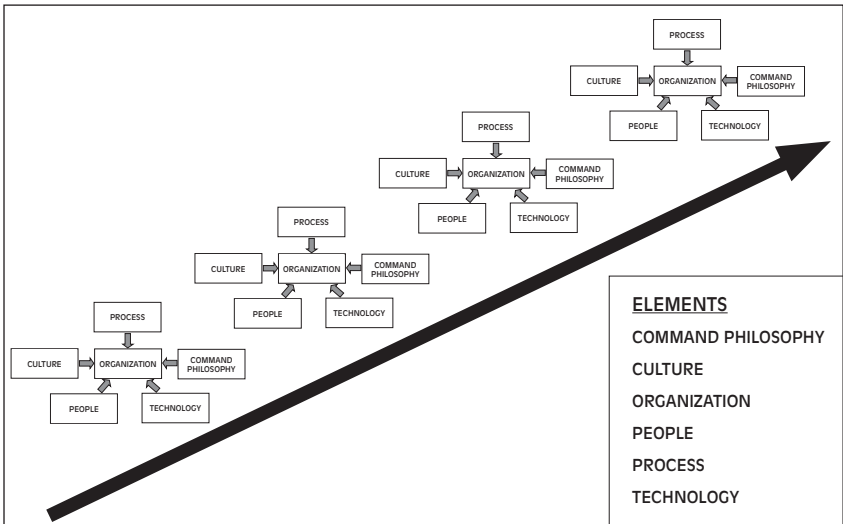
PROCESS
CULTURE
ORGANIZATION
COMMAND PHILOSOPHY
PEOPLE
TECHNOLOGY

PROCESS
CULTURE
ORGANIZATION
COMMAND PHILOSOPHY
PEOPLE
TECHNOLOGY

PROCESS
CULTURE
ORGANIZATION
COMMAND PHILOSOPHY
PEOPLE
TECHNOLOGY

PROCESS
CULTURE
ORGANIZATION
COMMAND PHILOSOPHY
PEOPLE
TECHNOLOGY

ELEMENTS
COMMAND PHILOSOPHY
CULTURE
ORGANIZATION
PEOPLE
PROCESS
TECHNOLOGY